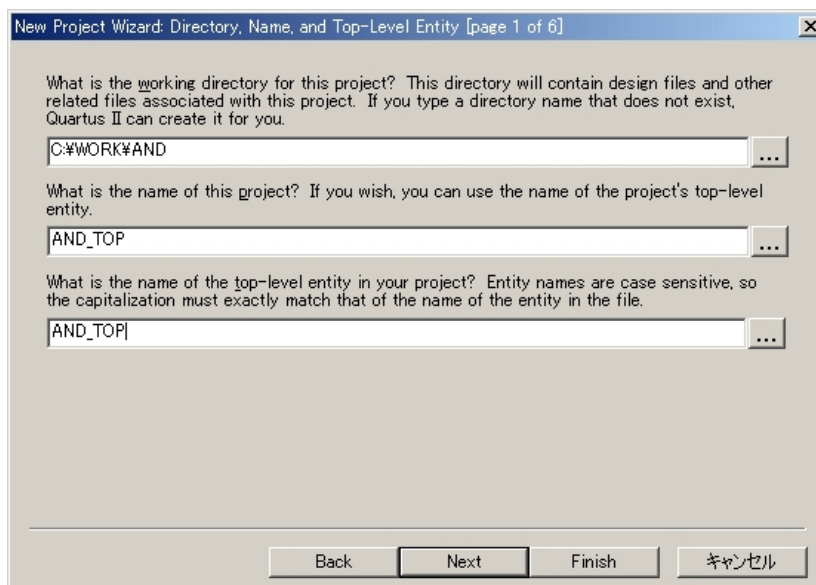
New Project Wizard: Directory, Name, and Top-Level Entity [page 1 of 6]

What is the working directory for this project? This directory will contain design files and other related files associated with this project. If you type a directory name that does not exist, Quartus II can create it for you.

C:¥WORK¥AND

...

What is the name of this project? If you wish, you can use the name of the project's top-level entity.

AND_TOP

...

What is the name of the top-level entity in your project? Entity names are case sensitive, so the capitalization must exactly match that of the name of the entity in the file.

AND_TOP

...

Back | Next | Finish | キャンセル